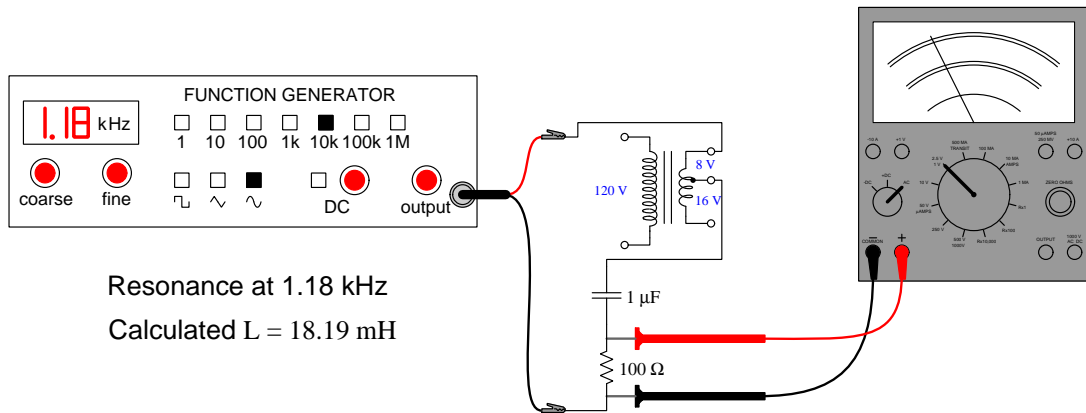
1.18 kHz

FUNCTION GENERATOR

1 10 100 1k 10k 100k 1M

coarse fine

DC output

120 V

8 V

16 V

1 μF

100 Ω

Resonance at 1.18 kHz

Calculated L = 18.19 mH

-10 A +1 V 500 MA TRANSIT 100 MA 50 μAMPS 250 MV +10 A

2.5 V 1 V 10 MA AMPS

-DC +DC AC 10 V 1 MA ZERO OHMS

50 V μAMPS Rx1

250 V Rx100

500 V 1000V Rx10,000

OUTPUT 1000 V AC DC

COMMON − +